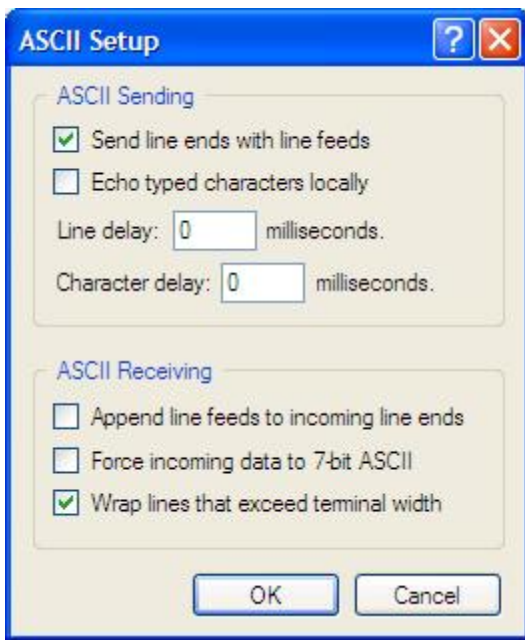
ASCII Setup

?

ASCII Sending

Send line ends with line feeds

Echo typed characters locally

Line delay: 0 milliseconds.

Character delay: 0 milliseconds.

ASCII Receiving

Append line feeds to incoming line ends

Force incoming data to 7-bit ASCII

Wrap lines that exceed terminal width

OK

Cancel